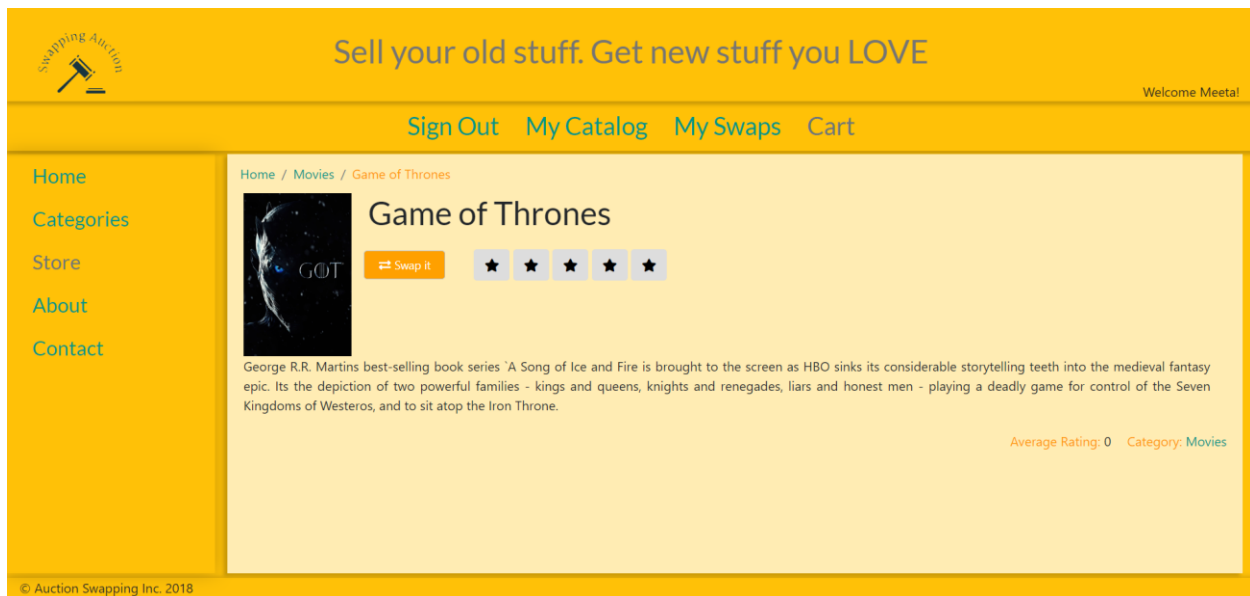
Swapping Auction

Sell your old stuff. Get new stuff you LOVE

Welcome Meeta!

Sign Out My Catalog My Swaps Cart

Home

Categories

Store

About

Contact

Home / Movies / Game of Thrones

GOT

Game of Thrones

Swap it

★ ★ ★ ★ ★

George R.R. Martins best-selling book series `A Song of Ice and Fire is brought to the screen as HBO sinks its considerable storytelling teeth into the medieval fantasy epic. Its the depiction of two powerful families - kings and queens, knights and renegades, liars and honest men - playing a deadly game for control of the Seven Kingdoms of Westeros, and to sit atop the Iron Throne.

Average Rating: 0 Category: Movies

© Auction Swapping Inc. 2018